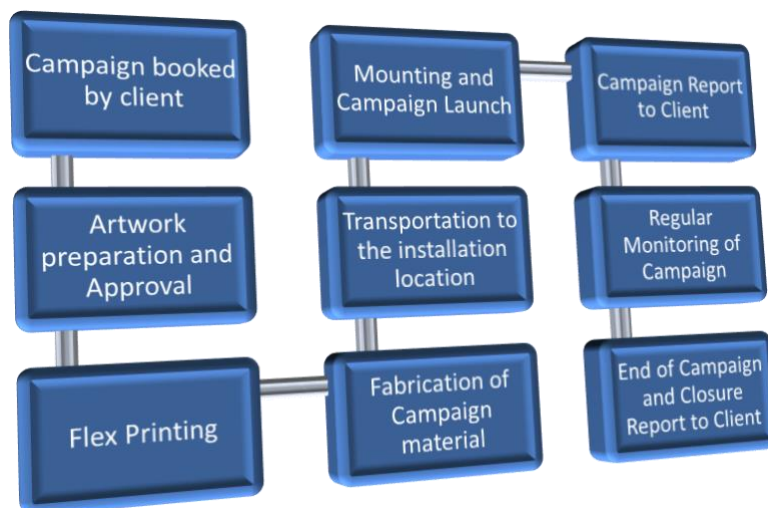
Campaign booked by client

Artwork preparation and Approval

Flex Printing

Fabrication of Campaign material

Transportation to the installation location

Mounting and Campaign Launch

Campaign Report to Client

Regular Monitoring of Campaign

End of Campaign and Closure Report to Client